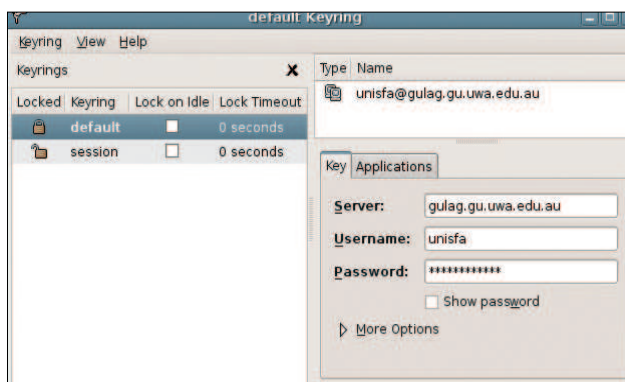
default Keyring

Keyring View Help

Keyrings

| Locked | Keyring | Lock on Idle | Lock Timeout |
|---|---|---|---|
| | default | | 0 seconds |
| | session | | 0 seconds |

| Type | Name |
|---|---|
| | unisfa@gulag.gu.uwa.edu.au |

Key Applications

Server: gulag.gu.uwa.edu.au

Username: unisfa

Password: ************

Show password

More Options